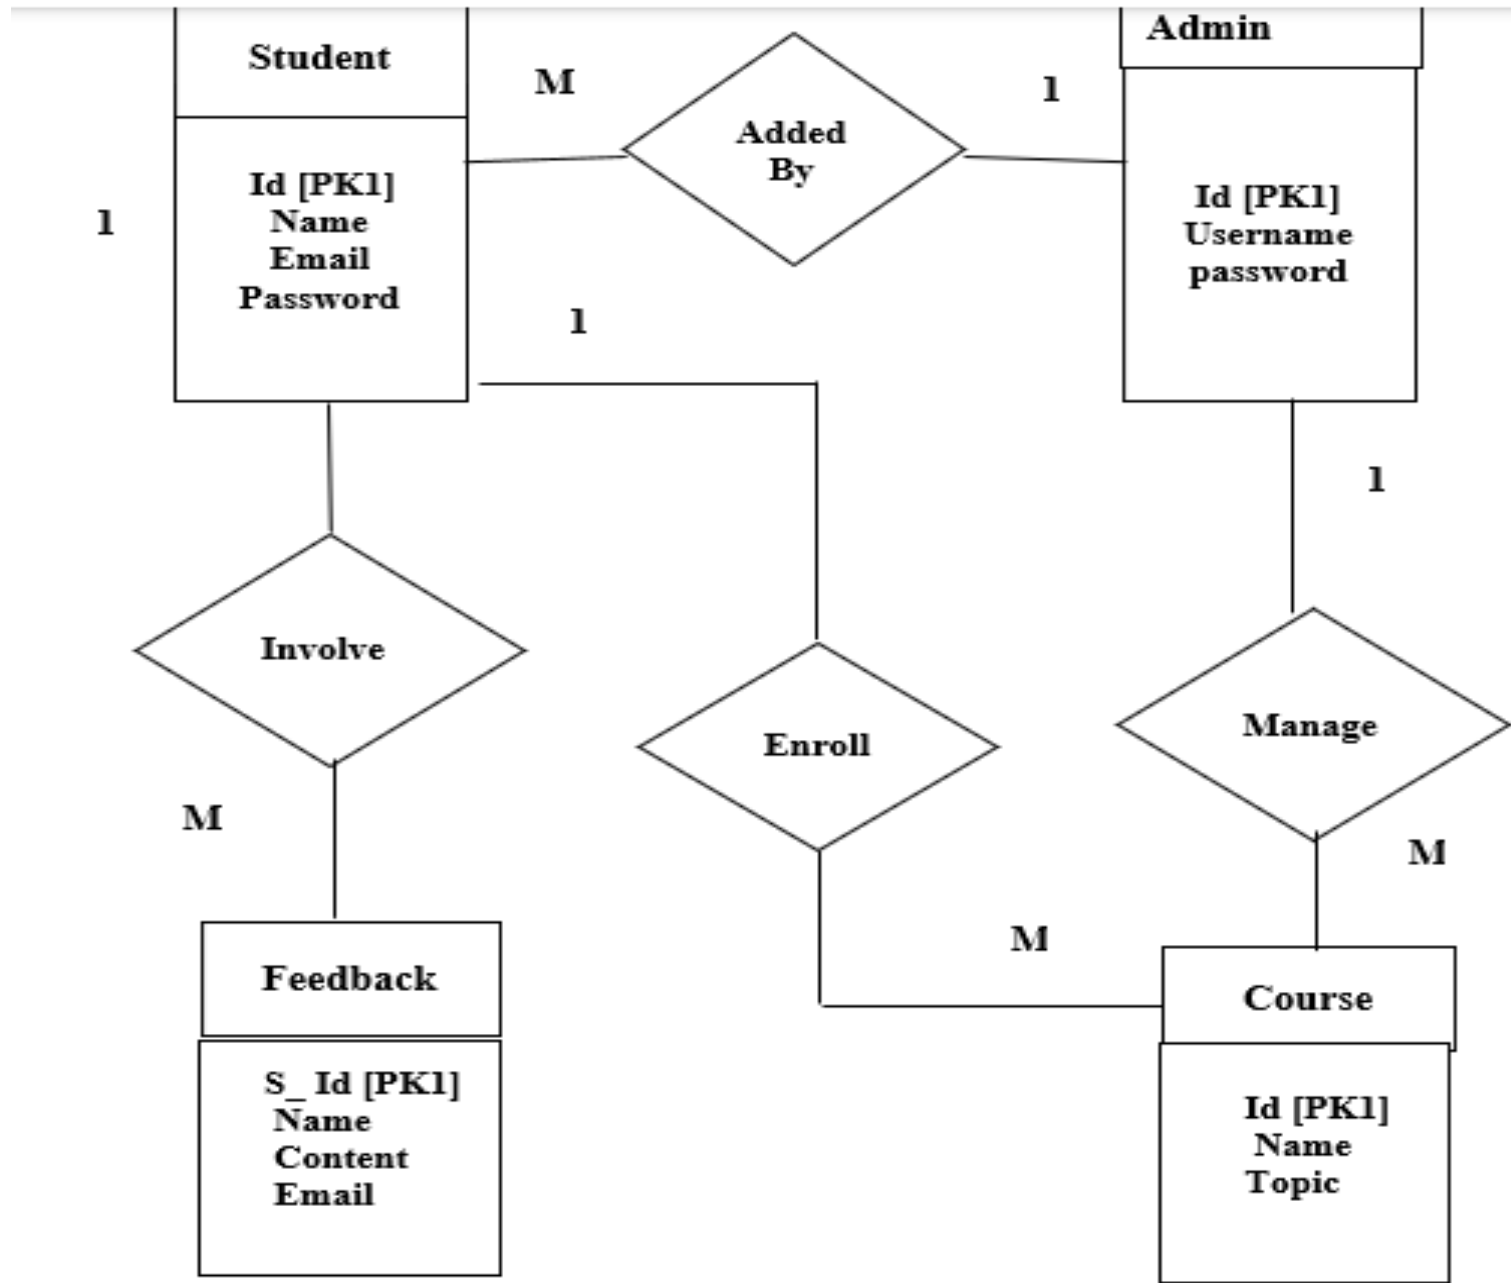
Student

M

Added By

1

Admin

Id [PK1]
Name
Email
Password

1

1

Id [PK1]
Username
password

1

Involve

Enroll

Manage

M

M

M

Feedback

S_ Id [PK1]
Name
Content
Email

Course

Id [PK1]
Name
Topic